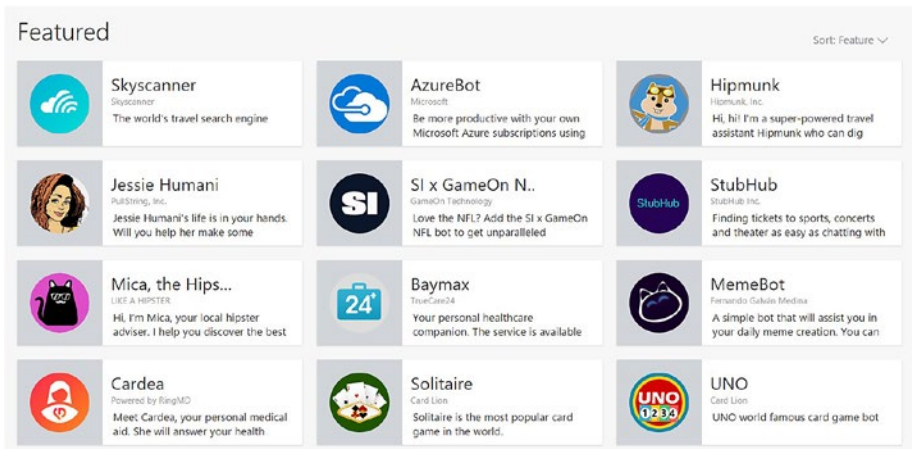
Featured

Sort: Feature

Skyscanner
Skyscanner
The world's travel search engine

AzureBot
Microsoft
Be more productive with your own Microsoft Azure subscriptions using

Hipmunk
Hipmunk, Inc.
Hi, hi! I'm a super-powered travel assistant Hipmunk who can dig

Jessie Humani
PullString, Inc.
Jessie Humani's life is in your hands. Will you help her make some

SI
SI x GameOn N..
GameOn Technology
Love the NFL? Add the SI x GameOn NFL bot to get unparalleled

StubHub
StubHub
StubHub Inc.
Finding tickets to sports, concerts and theater as easy as chatting with

Mica, the Hips...
LIKE A HIPSTER
Hi, I'm Mica, your local hipster adviser. I help you discover the best

24
Baymax
TrueCare24
Your personal healthcare companion. The service is available

MemeBot
Fernando Galván Medina
A simple bot that will assist you in your daily meme creation. You can

Cardea
Powered by RingMD
Meet Cardea, your personal medical aid. She will answer your health

Solitaire
Card Lion
Solitaire is the most popular card game in the world.

UNO
1 2 3 4
UNO
Card Lion
UNO world famous card game bot